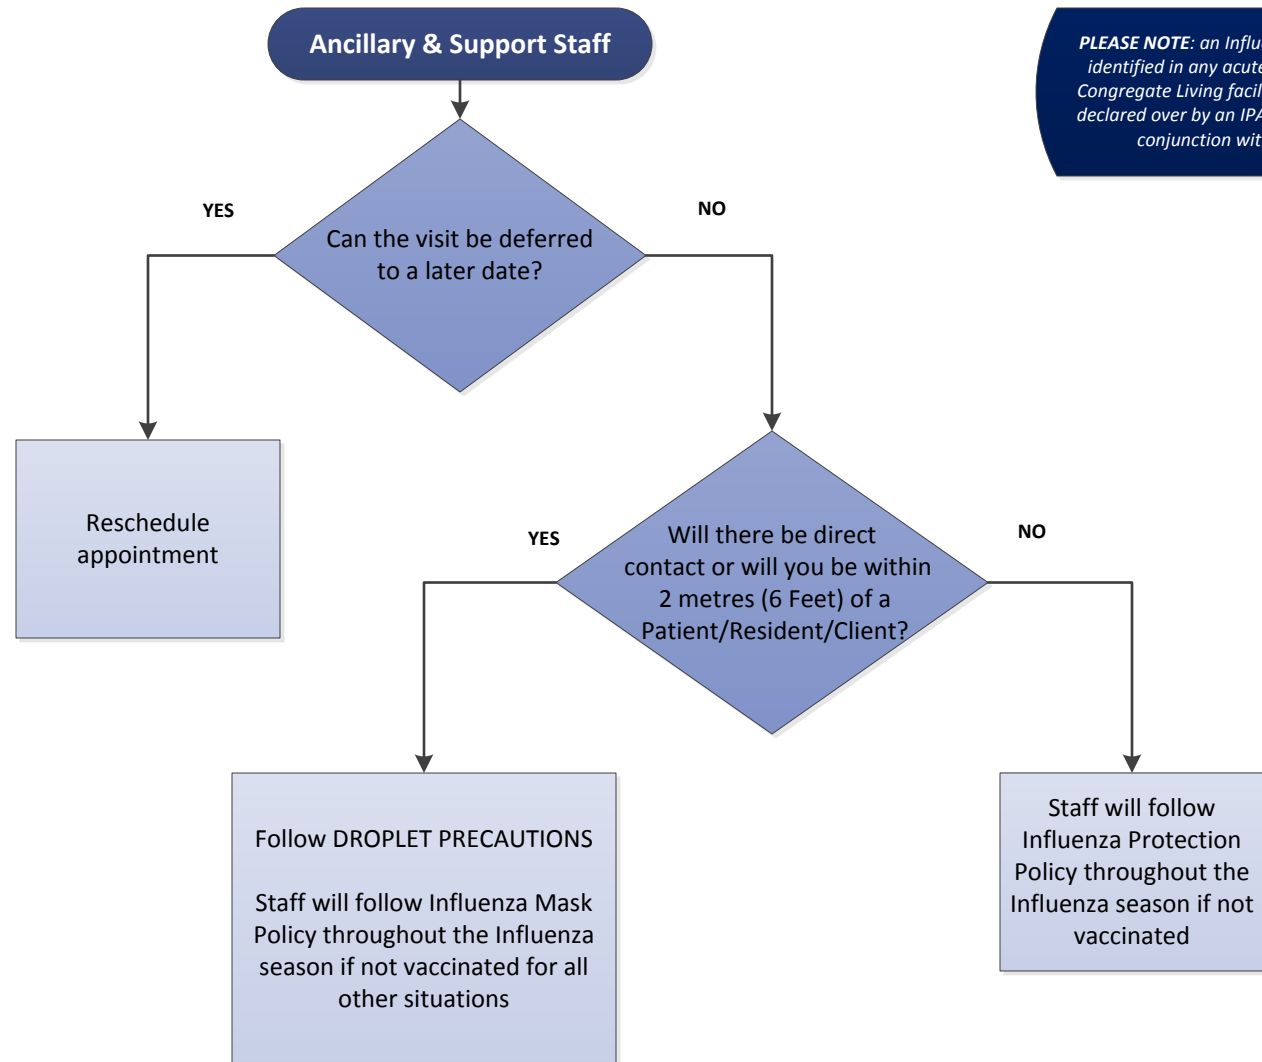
Ancillary & Support Staff

PLEASE NOTE: an Influ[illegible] identified in any acute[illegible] Congregate Living facil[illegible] declared over by an IPA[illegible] conjunction wit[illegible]

YES

NO

Can the visit be deferred to a later date?

Reschedule appointment

YES

NO

Will there be direct contact or will you be within 2 metres (6 Feet) of a Patient/Resident/Client?

Follow DROPLET PRECAUTIONS

Staff will follow Influenza Mask Policy throughout the Influenza season if not vaccinated for all other situations

Staff will follow Influenza Protection Policy throughout the Influenza season if not vaccinated